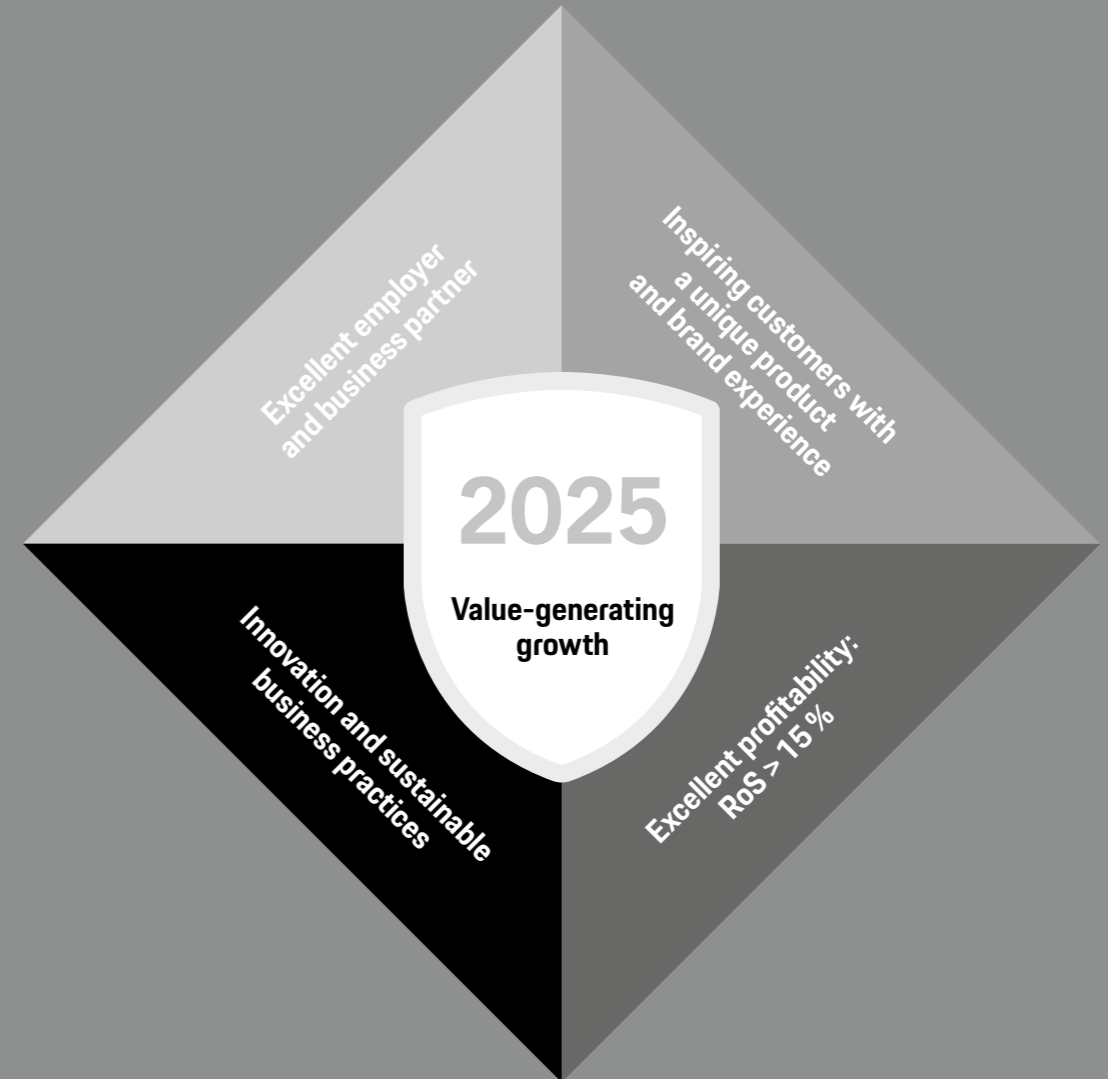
Excellent employer and business partner

Inspiring customers with a unique product and brand experience

2025

Value-generating growth

Innovation and sustainable business practices

Excellent profitability: RoS > 15 %